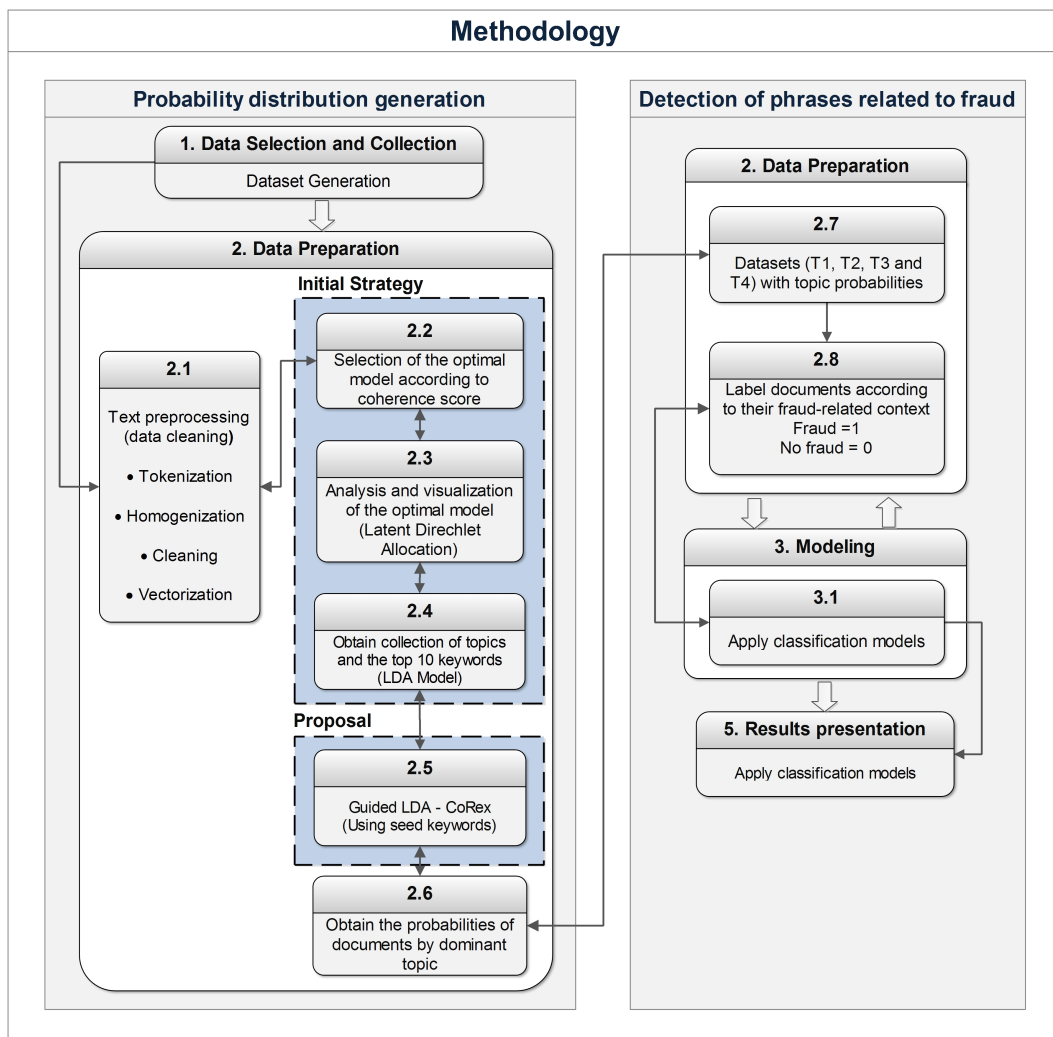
Methodology

Probability distribution generation

1. Data Selection and Collection

Dataset Generation

2. Data Preparation

Initial Strategy

2.1

Text preprocessing (data cleaning)

• Tokenization

• Homogenization

• Cleaning

• Vectorization

2.2

Selection of the optimal model according to coherence score

2.3

Analysis and visualization of the optimal model (Latent Direchlet Allocation)

2.4

Obtain collection of topics and the top 10 keywords (LDA Model)

Proposal

2.5

Guided LDA - CoRex (Using seed keywords)

2.6

Obtain the probabilities of documents by dominant topic

Detection of phrases related to fraud

2. Data Preparation

2.7

Datasets (T1, T2, T3 and T4) with topic probabilities

2.8

Label documents according to their fraud-related context
Fraud =1
No fraud = 0

3. Modeling

3.1

Apply classification models

5. Results presentation

Apply classification models